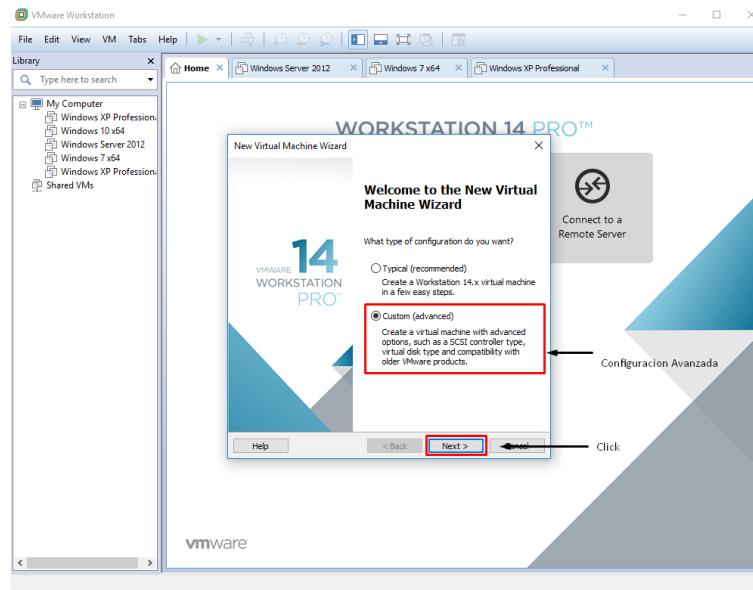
VMware Workstation

File Edit View VM Tabs Help

Library

Type here to search

My Computer
Windows XP Professiona
Windows 10 x64
Windows Server 2012
Windows 7 x64
Windows XP Professiona
Shared VMs

Home × Windows Server 2012 × Windows 7 x64 × Windows XP Professional ×

WORKSTATION 14 PRO™

Connect to a Remote Server

New Virtual Machine Wizard ×

VMWARE 14 WORKSTATION PRO™

Welcome to the New Virtual Machine Wizard

What type of configuration do you want?

Typical (recommended)
Create a Workstation 14.x virtual machine in a few easy steps.

Custom (advanced)
Create a virtual machine with advanced options, such as a SCSI controller type, virtual disk type and compatibility with older VMware products.

Help < Back Next > Cancel

Configuracion Avanzada

Click

vmware